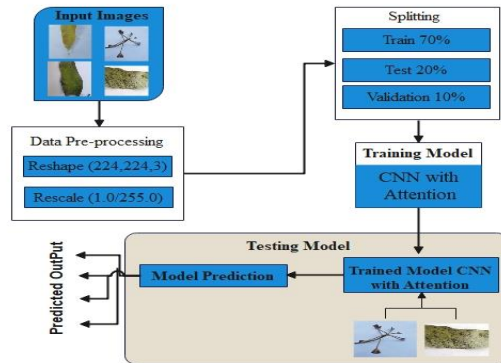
Input Images

Data Pre-processing

Reshape (224,224,3)

Rescale (1.0/255.0)

Splitting

Train 70%

Test 20%

Validation 10%

Training Model

CNN with Attention

Testing Model

Model Prediction

Trained Model CNN with Attention

Predicted OutPut